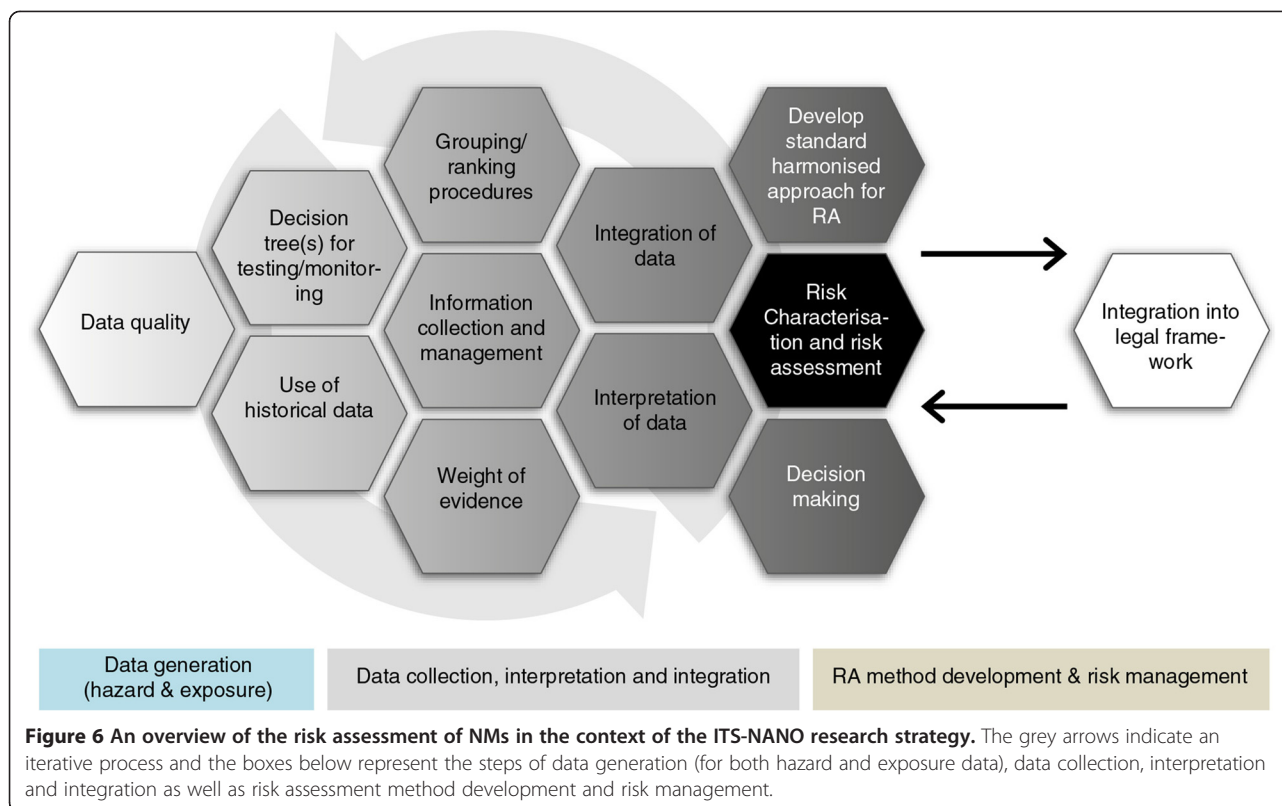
Data quality

Decision tree(s) for testing/monitoring

Use of historical data

Grouping/ ranking procedures

Information collection and management

Weight of evidence

Integration of data

Interpretation of data

Develop standard harmonised approach for RA

Risk Characterisation and risk assessment

Decision making

Integration into legal framework

Data generation (hazard & exposure)

Data collection, interpretation and integration

RA method development & risk management

**Figure 6 An overview of the risk assessment of NMs in the context of the ITS-NANO research strategy.** The grey arrows indicate an iterative process and the boxes below represent the steps of data generation (for both hazard and exposure data), data collection, interpretation and integration as well as risk assessment method development and risk management.